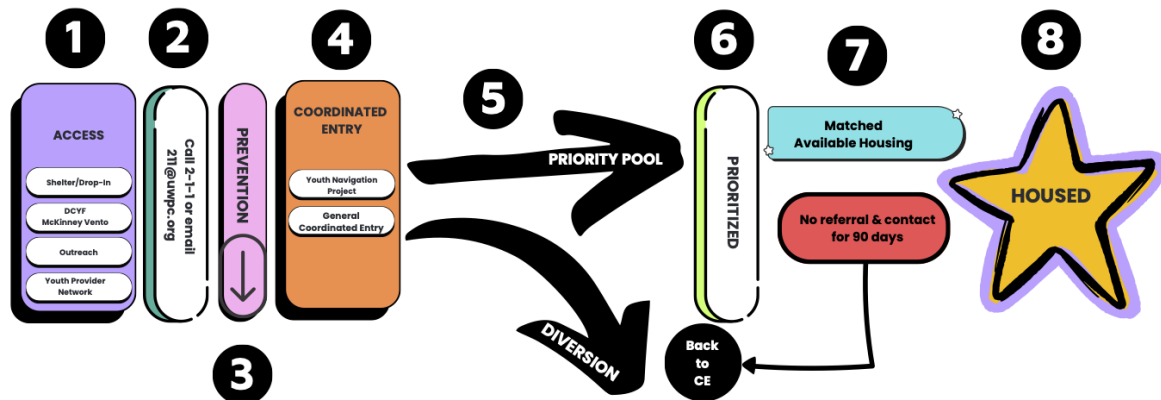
1

ACCESS

Shelter/Drop-In

DCYF McKinney Vento

Outreach

Youth Provider Network

2

Call 2-1-1 or email 211@uwpc.org

PREVENTION

3

4

COORDINATED ENTRY

Youth Navigation Project

General Coordinated Entry

5

PRIORITY POOL

DIVERSION

6

PRIORITIZED

7

Matched Available Housing

No referral & contact for 90 days

Back to CE

8

HOUSED